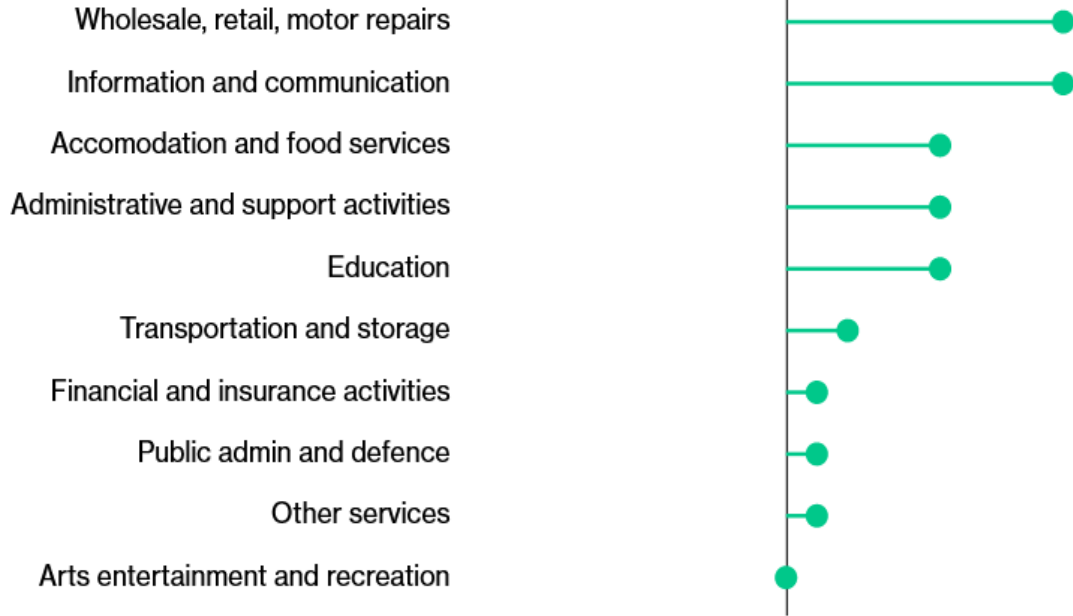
Wholesale, retail, motor repairs
Information and communication
Accomodation and food services
Administrative and support activities
Education
Transportation and storage
Financial and insurance activities
Public admin and defence
Other services
Arts entertainment and recreation